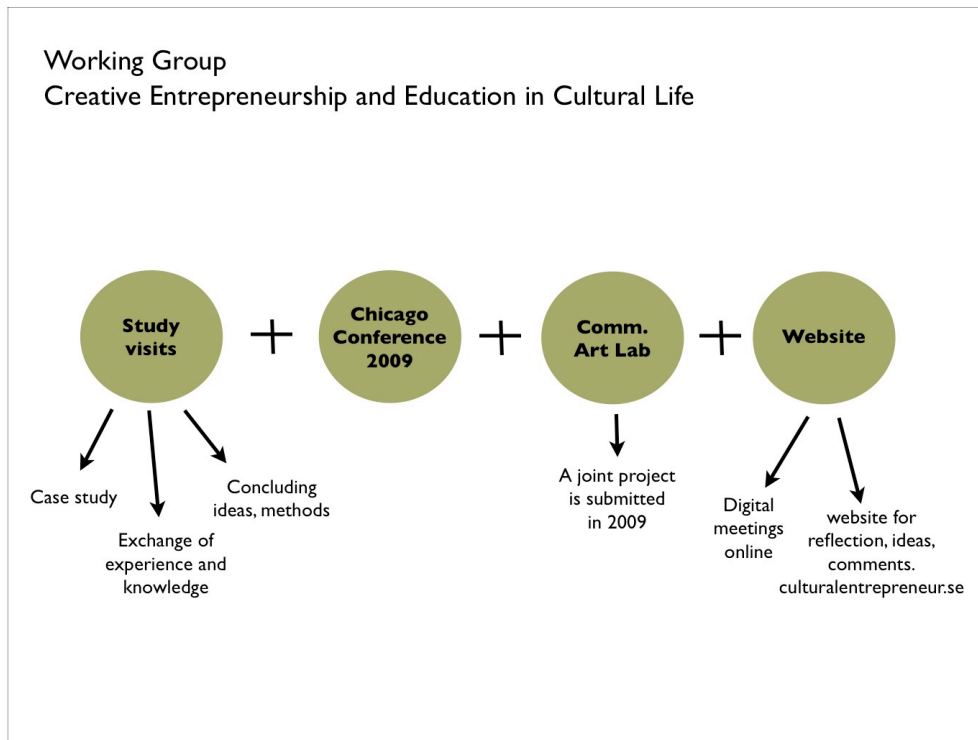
Working Group
Creative Entrepreneurship and Education in Cultural Life

Study visits + Chicago Conference 2009 + Comm. Art Lab + Website

Case study

Exchange of experience and knowledge

Concluding ideas, methods

A joint project is submitted in 2009

Digital meetings online

website for reflection, ideas, comments. culturalentrepreneur.se